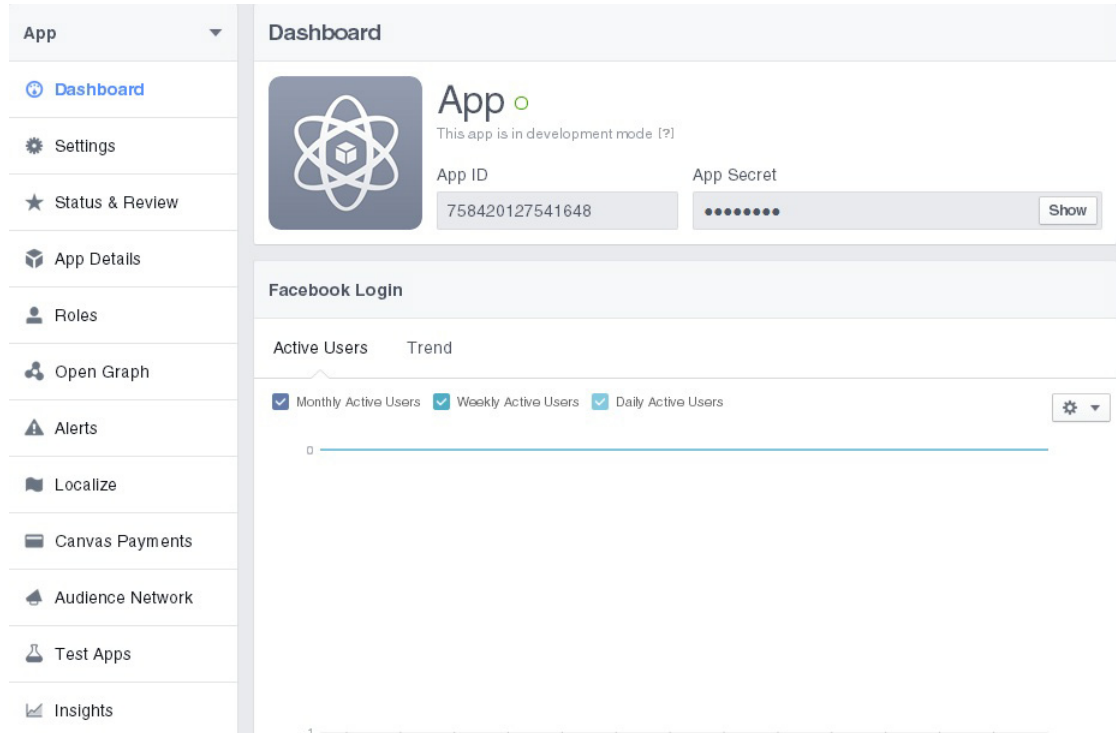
App

Dashboard

Settings

Status & Review

App Details

Roles

Open Graph

Alerts

Localize

Canvas Payments

Audience Network

Test Apps

Insights

Dashboard

App

This app is in development mode [?]

App ID

758420127541648

App Secret

••••••••

Show

Facebook Login

Active Users

Trend

Monthly Active Users

Weekly Active Users

Daily Active Users

0